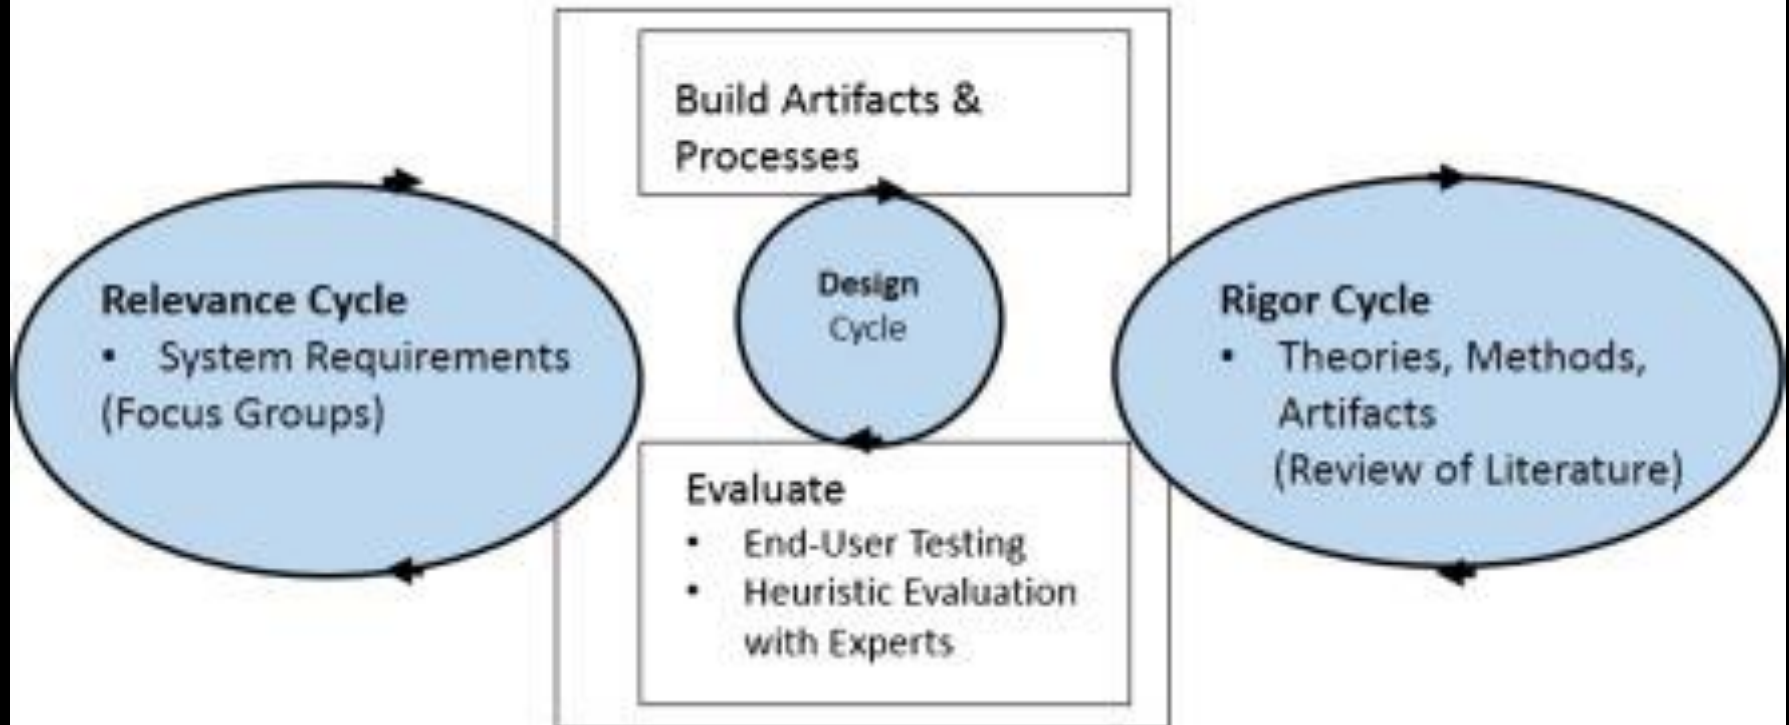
Relevance Cycle
• System Requirements
(Focus Groups)

Build Artifacts & Processes

Design
Cycle

Evaluate
• End-User Testing
• Heuristic Evaluation with Experts

Rigor Cycle
• Theories, Methods, Artifacts
(Review of Literature)